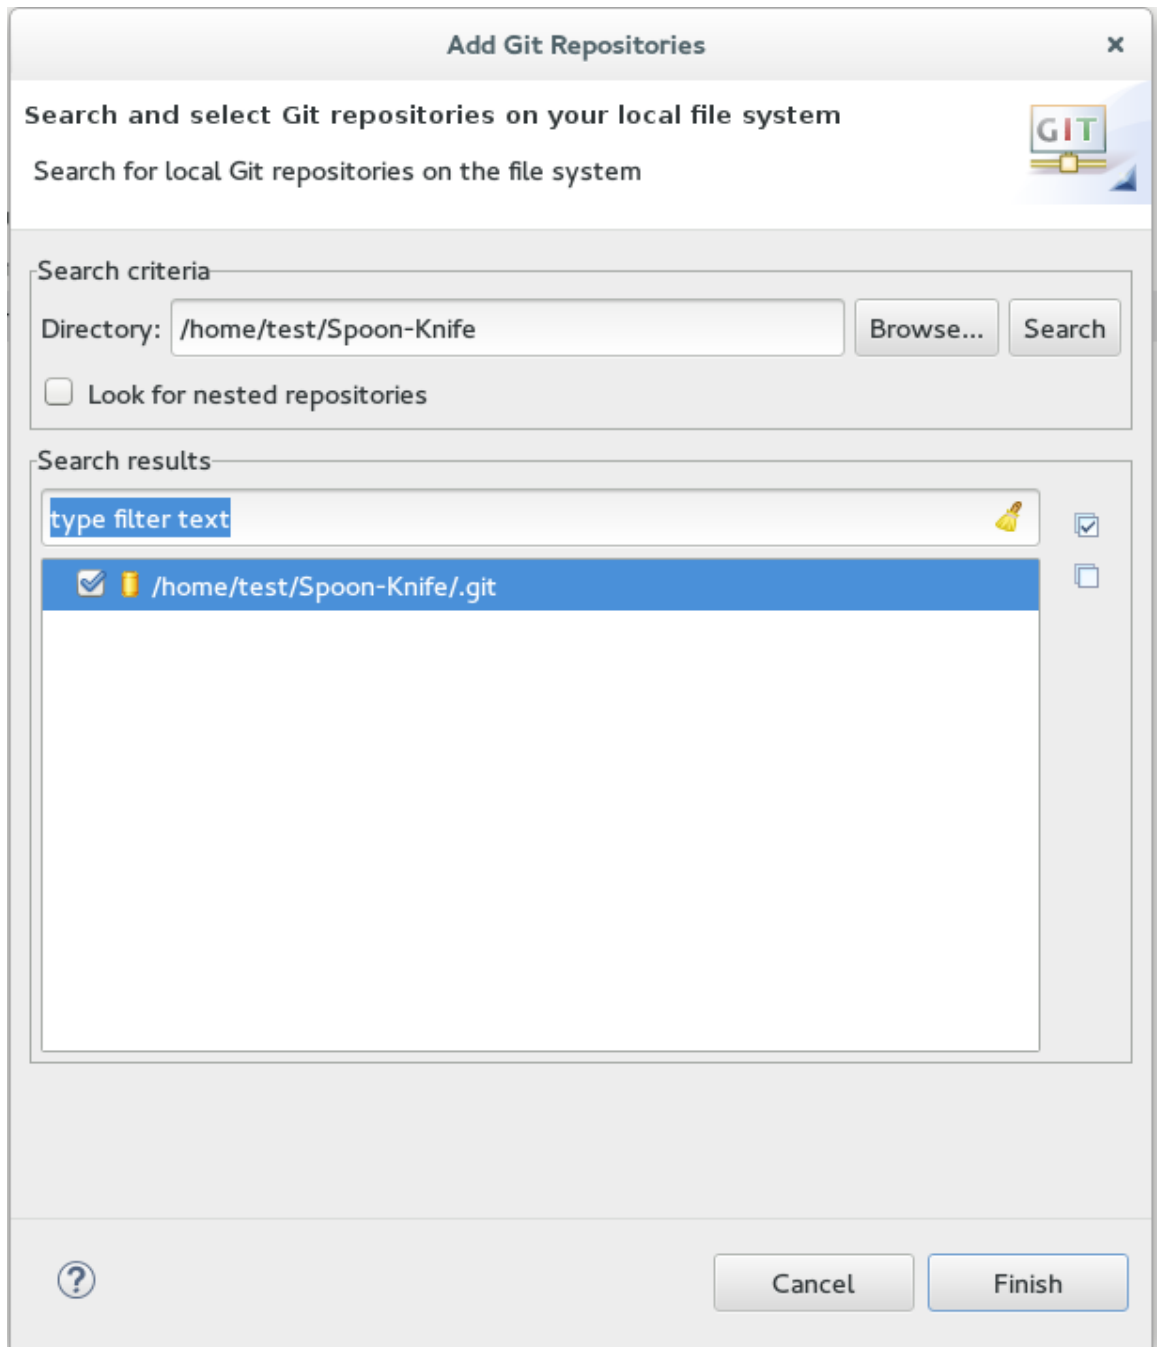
Add Git Repositories

×

Search and select Git repositories on your local file system

Search for local Git repositories on the file system

GIT

Search criteria

Directory: /home/test/Spoon-Knife

Browse...

Search

Look for nested repositories

Search results

type filter text

/home/test/Spoon-Knife/.git

?

Cancel

Finish